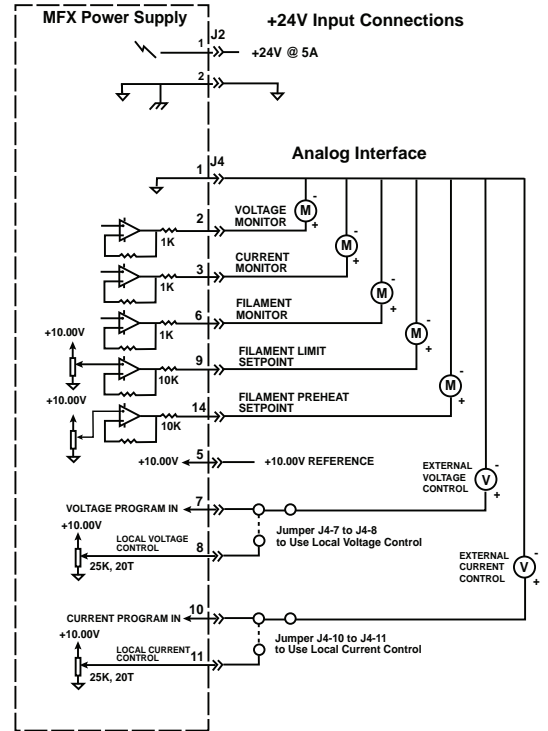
MFX Power Supply

+24V Input Connections

J2

1

+24V @ 5A

2

J4

Analog Interface

1

2

VOLTAGE MONITOR

M

1K

3

CURRENT MONITOR

M

1K

6

FILAMENT MONITOR

M

1K

+10.00V

9

FILAMENT LIMIT SETPOINT

M

10K

+10.00V

14

FILAMENT PREHEAT SETPOINT

M

10K

+10.00V

5

+10.00V REFERENCE

EXTERNAL VOLTAGE CONTROL

V

VOLTAGE PROGRAM IN

7

+10.00V

LOCAL VOLTAGE CONTROL

8

Jumper J4-7 to J4-8 to Use Local Voltage Control

25K, 20T

EXTERNAL CURRENT CONTROL

V

CURRENT PROGRAM IN

10

+10.00V

LOCAL CURRENT CONTROL

11

Jumper J4-10 to J4-11 to Use Local Current Control

25K, 20T